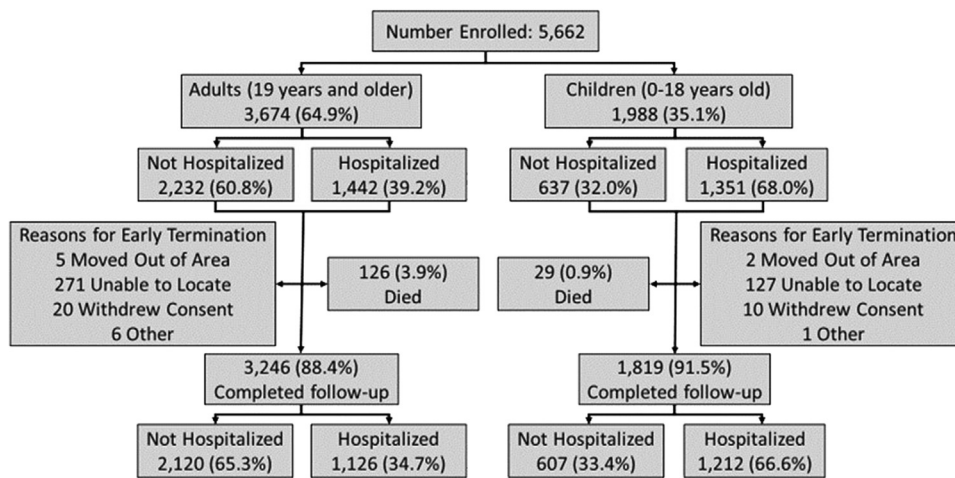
Number Enrolled: 5,662

Adults (19 years and older)
3,674 (64.9%)

Children (0-18 years old)
1,988 (35.1%)

Not Hospitalized
2,232 (60.8%)

Hospitalized
1,442 (39.2%)

Not Hospitalized
637 (32.0%)

Hospitalized
1,351 (68.0%)

Reasons for Early Termination
5 Moved Out of Area
271 Unable to Locate
20 Withdrew Consent
6 Other

126 (3.9%)
Died

29 (0.9%)
Died

Reasons for Early Termination
2 Moved Out of Area
127 Unable to Locate
10 Withdrew Consent
1 Other

3,246 (88.4%)
Completed follow-up

1,819 (91.5%)
Completed follow-up

Not Hospitalized
2,120 (65.3%)

Hospitalized
1,126 (34.7%)

Not Hospitalized
607 (33.4%)

Hospitalized
1,212 (66.6%)